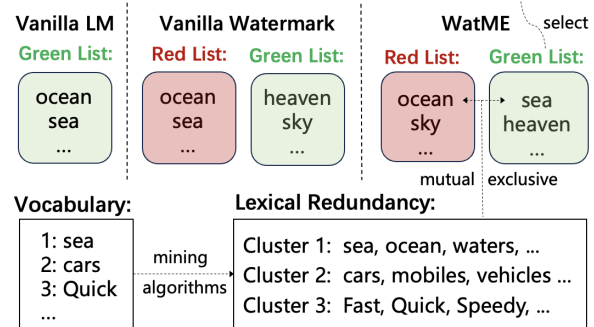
Vanilla LM
Green List:
ocean
sea
...

Vanilla Watermark
Red List:
ocean
sea
...

Green List:
heaven
sky
...

WatME
select
Red List:
ocean
sky
...

Green List:
sea
heaven
...

mutual exclusive

Vocabulary:
1: sea
2: cars
3: Quick
...

mining
algorithms

Lexical Redundancy:
Cluster 1: sea, ocean, waters, ...
Cluster 2: cars, mobiles, vehicles ...
Cluster 3: Fast, Quick, Speedy, ...